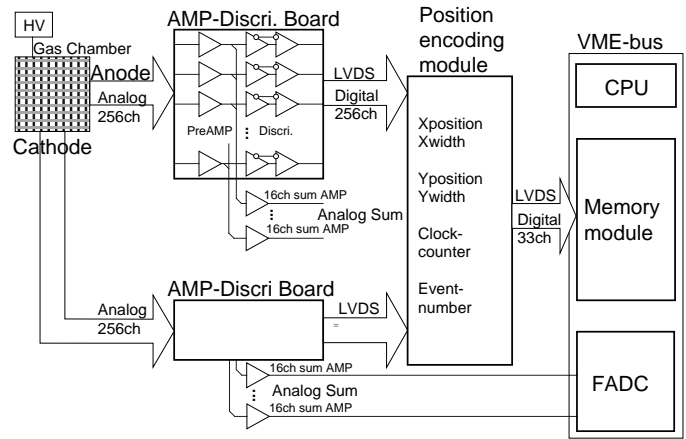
HV

Gas Chamber

Anode

Analog 256ch

Cathode

AMP-Discri. Board

PreAMP

Discri.

LVDS

Digital 256ch

16ch sum AMP

⋮

Analog Sum

16ch sum AMP

Position encoding module

Xposition Xwidth

Yposition Ywidth

Clock-counter

Event-number

LVDS

Digital 33ch

VME-bus

CPU

Memory module

AMP-Discri Board

Analog 256ch

LVDS

16ch sum AMP

⋮

Analog Sum

16ch sum AMP

FADC